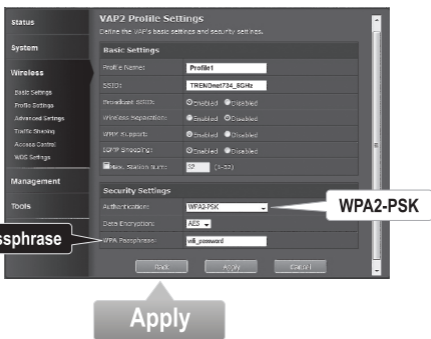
Status

System

Wireless

Basic Settings
Profile Settings
Advanced Settings
Traffic Shaping
Access Control
WDS Settings

Management

Tools

VAP2 Profile Settings
Define the VAP's basic settings and security settings.

Basic Settings

Profile Name: Profile1
SSID: TRENDnet734_5GHz
Broadcast SSID: Enabled Disabled
Wireless Separation: Enabled Disabled
WMM Support: Enabled Disabled
IGMP Snooping: Enabled Disabled
Max. Station Num: 32 (1-32)

Security Settings

Authentication: WPA2-PSK
Data Encryption: AES
WPA Passphrase: wifi_password

Back Apply Cancel

WPA2-PSK

ssphrase

Apply